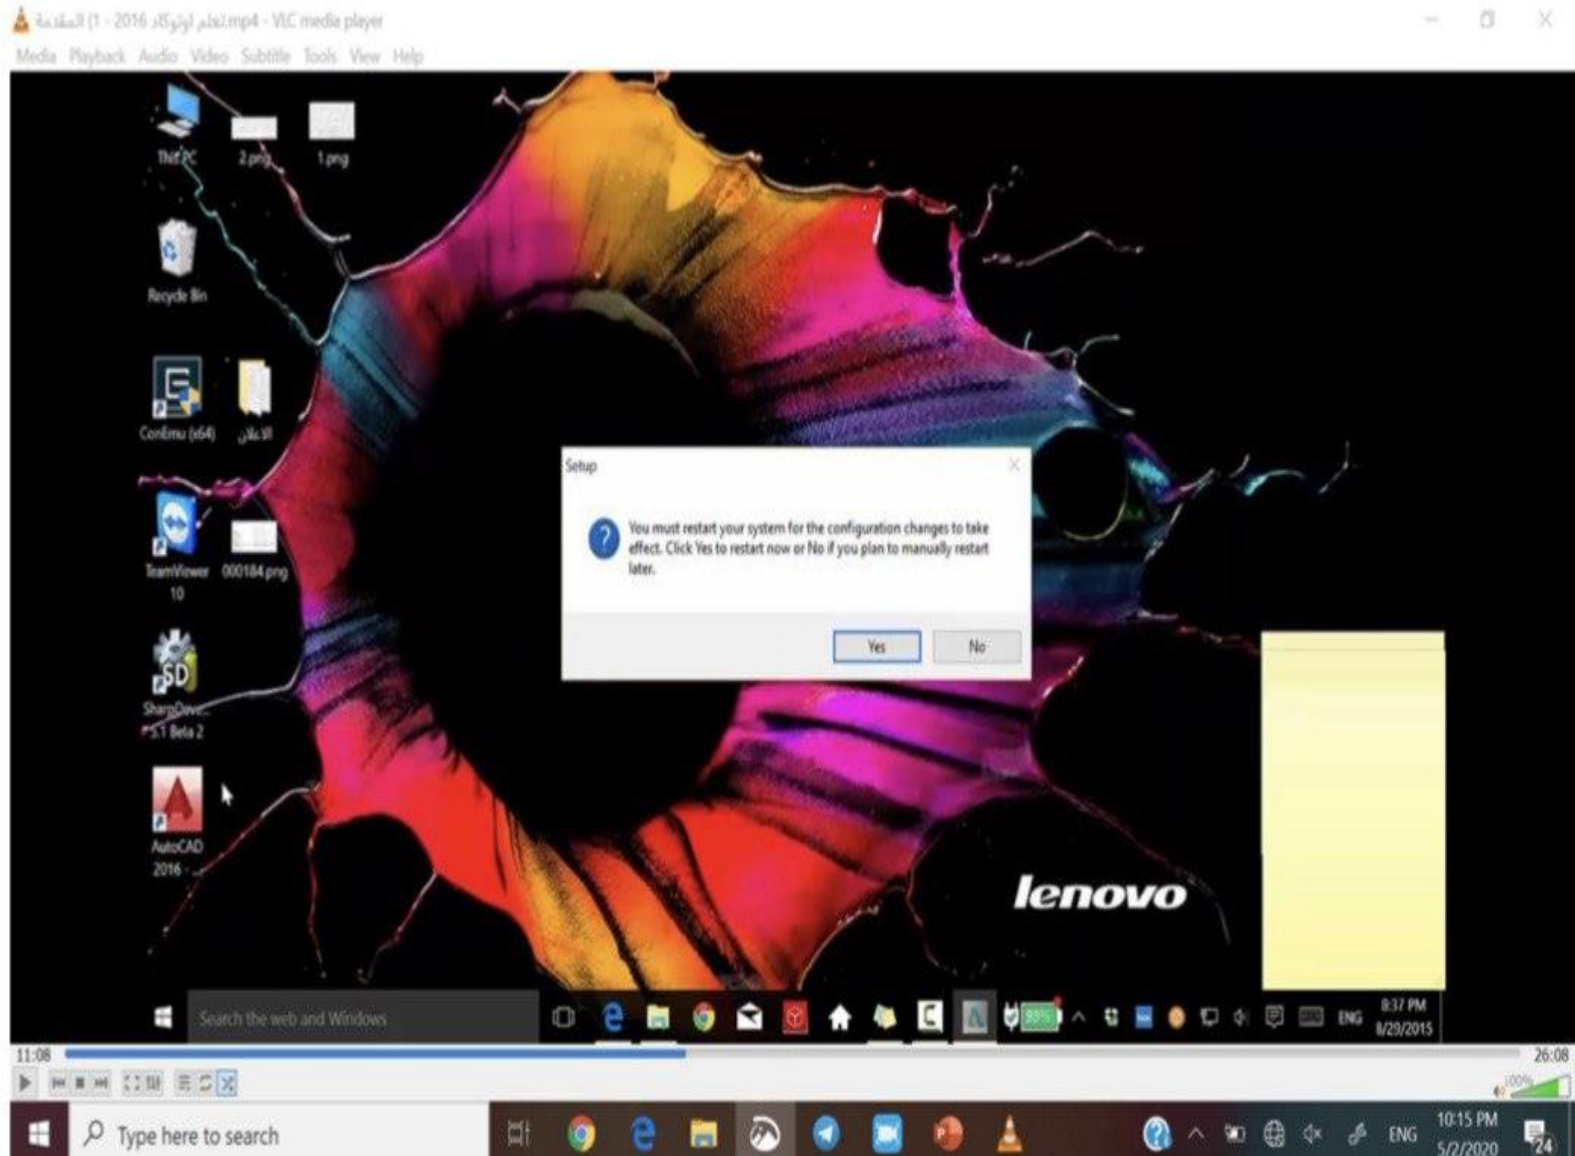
1) المقدمة - 2016 تعلم اوتوكاد.mp4 - VLC media player
Media Playback Audio Video Subtitle Tools View Help

This PC
2.png
1.png
Recycle Bin
ConEmu (x64)
الاعلان
TeamViewer 10
000184.png
SharpDeve... 5.1 Beta 2
AutoCAD 2016 - ...

Setup
You must restart your system for the configuration changes to take effect. Click Yes to restart now or No if you plan to manually restart later.
Yes
No

lenovo

Search the web and Windows
ENG
8:37 PM
8/29/2015

11:08
26:08
100%

Type here to search
ENG
10:15 PM
5/2/2020
24